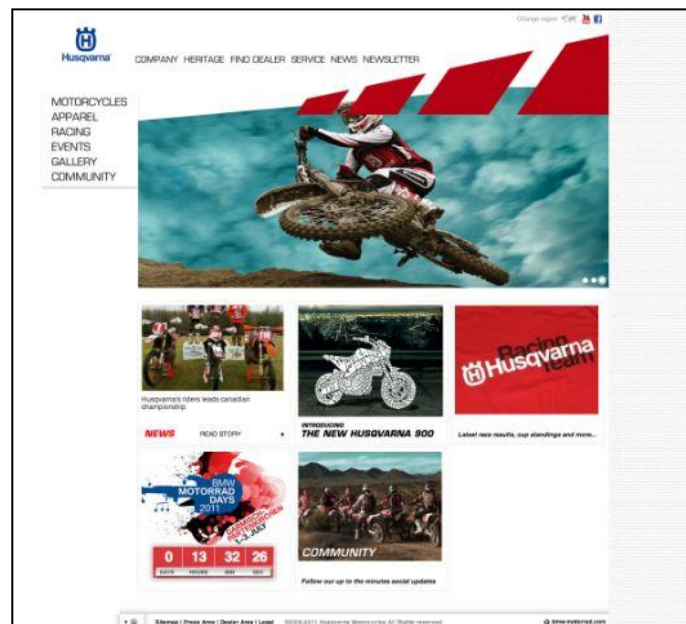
Change region

Husqvarna

COMPANY HERITAGE FIND DEALER SERVICE NEWS NEWSLETTER

MOTORCYCLES
APPAREL
RACING
EVENTS
GALLERY
COMMUNITY

Husqvarna's riders leads canadian championship

NEWS READ STORY

INTRODUCING
THE NEW HUSQVARNA 900

Husqvarna Racing Team

Latest race results, cup standings and more...

BMW MOTORRAD DAYS 2011
GARMISCH-PARTENKIRCHEN 1.-3. JULY

| 0 | 13 | 32 | 26 |
|---|---|---|---|
| DAYS | HOURS | MIN | SEC |

COMMUNITY

Follow our up to the minutes social updates

Sitemap | Press Area | Dealer Area | Legal ©2008-2011 Husqvarna Motorcycles All Rights reserved

bmw-motorrad.com